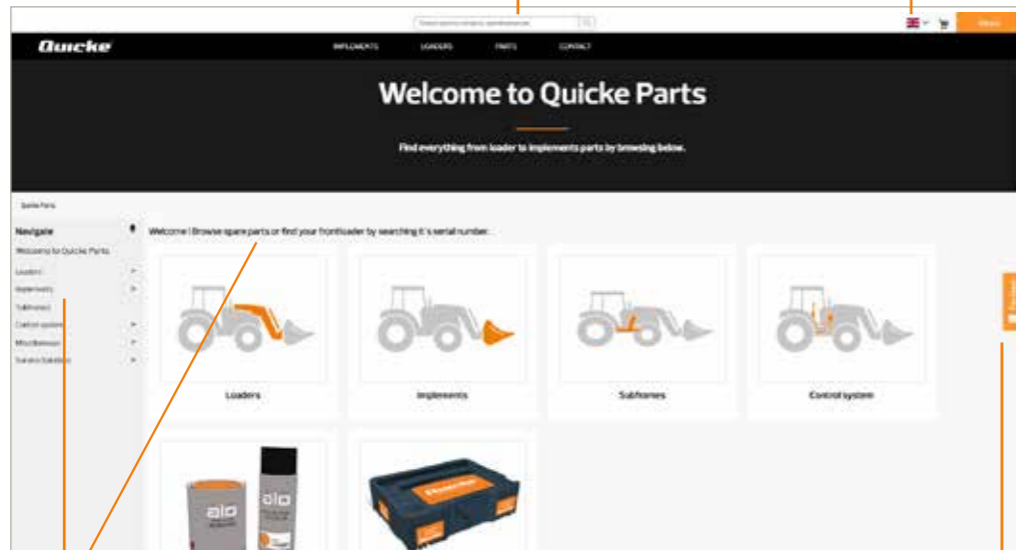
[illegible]

Quicke

IMPLEMENTS LOADERS PARTS CONTACT

Welcome to Quicke Parts

Find everything from loader to implements parts by browsing below.

Quicke Parts

Navigate

Welcome to Quicke Parts

Loaders

Implements

Subframes

Control system

Miscellaneous

Service Solutions

Welcome ! Browse spare parts or find your frontloader by searching it's serial number.

Loaders

Implements

Subframes

Control system

alo

alo

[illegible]